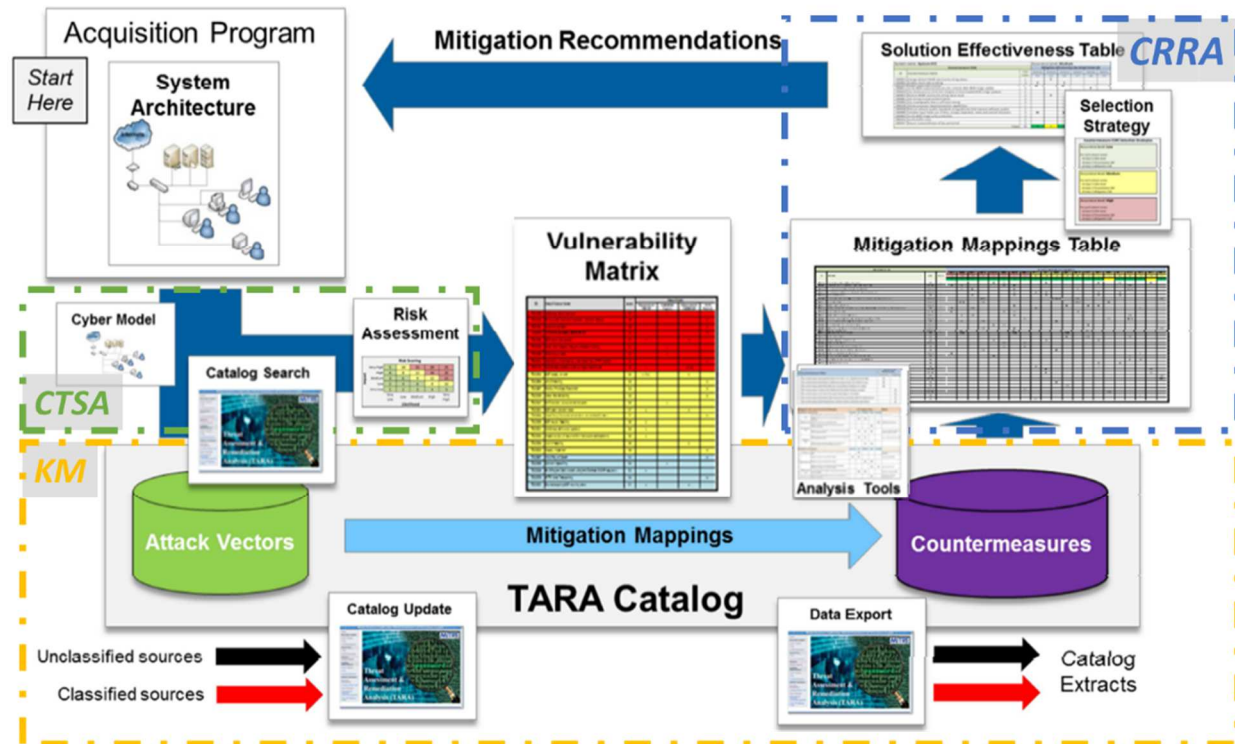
Acquisition Program

Start Here

System Architecture

Mitigation Recommendations

Solution Effectiveness Table

CRRA

Selection Strategy

Vulnerability Matrix

Mitigation Mappings Table

Cyber Model

Risk Assessment

Catalog Search

CTSA

KM

Analysis Tools

Attack Vectors

Mitigation Mappings

Countermeasures

TARA Catalog

Catalog Update

Data Export

Unclassified sources

Classified sources

Catalog Extracts